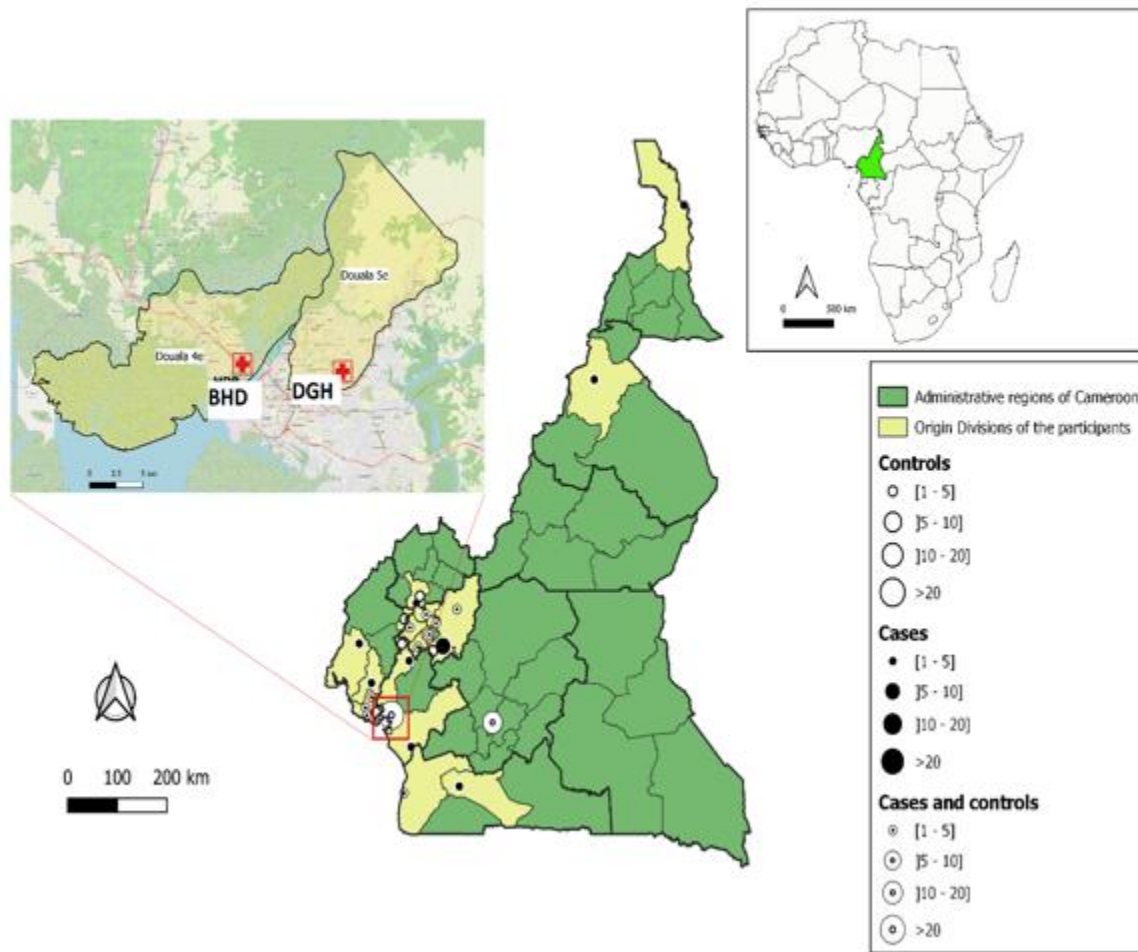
Douala 5e
Douala 4e
HDD
BHD
DGH
0 2.5 5 km

0 500 km

Administrative regions of Cameroon
Origin Divisions of the participants
Controls
[1 - 5]
]5 - 10]
]10 - 20]
>20
Cases
[1 - 5]
]5 - 10]
]10 - 20]
>20
Cases and controls
[1 - 5]
]5 - 10]
]10 - 20]
>20

0 100 200 km